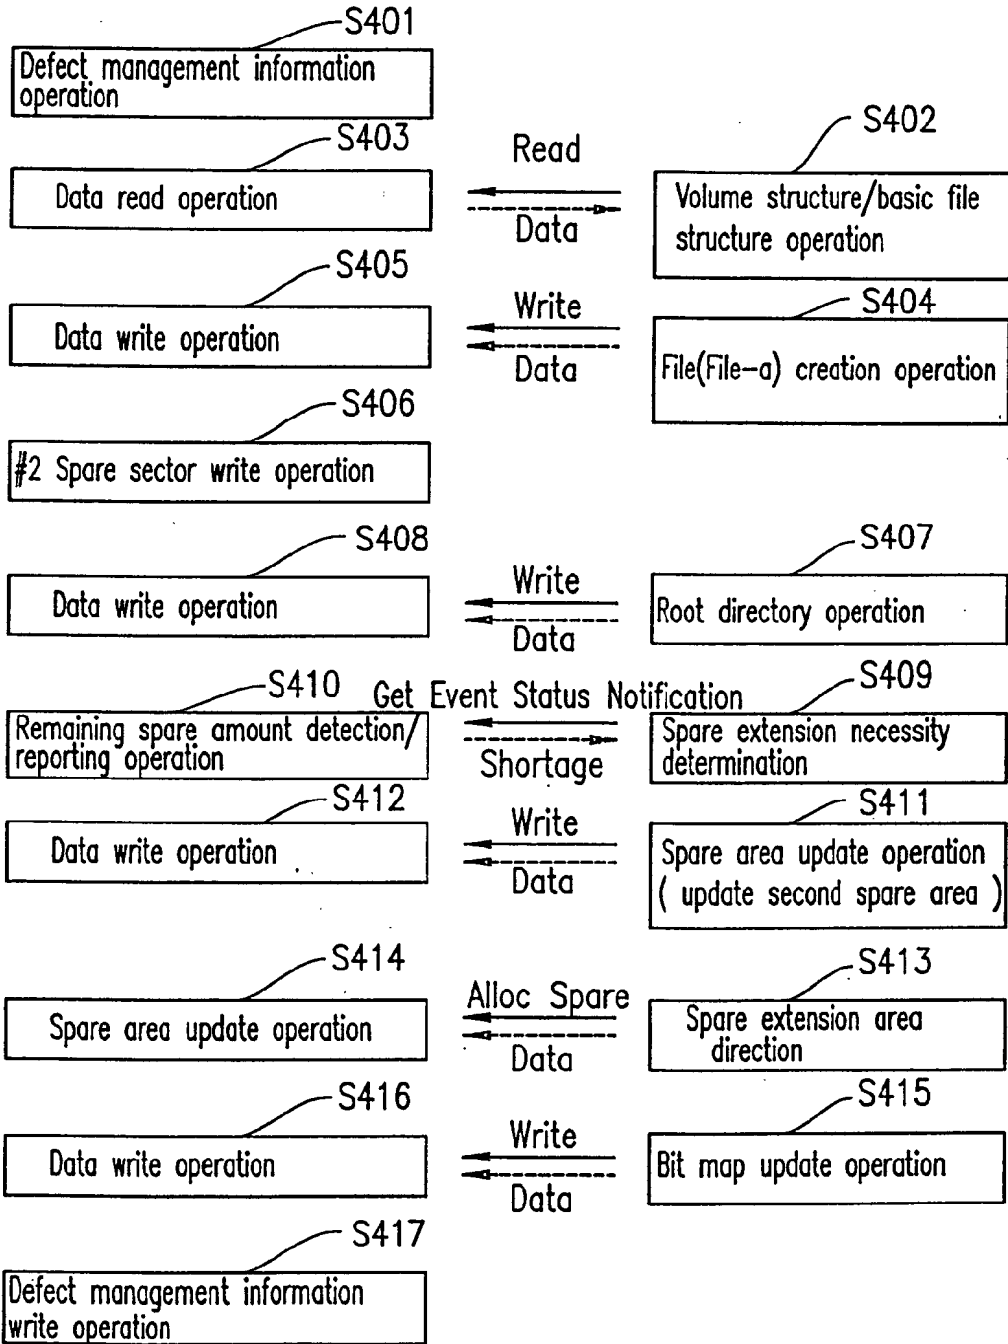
S401
Defect management information operation

S402
Volume structure/basic file structure operation

Read
Data

S403
Data read operation

S404
File(File–a) creation operation

Write
Data

S405
Data write operation

S406
#2 Spare sector write operation

S407
Root directory operation

Write
Data

S408
Data write operation

S409
Spare extension necessity determination

Get Event Status Notification
Shortage

S410
Remaining spare amount detection/ reporting operation

S411
Spare area update operation ( update second spare area )

Write
Data

S412
Data write operation

S413
Spare extension area direction

Alloc Spare
Data

S414
Spare area update operation

S415
Bit map update operation

Write
Data

S416
Data write operation

S417
Defect management information write operation